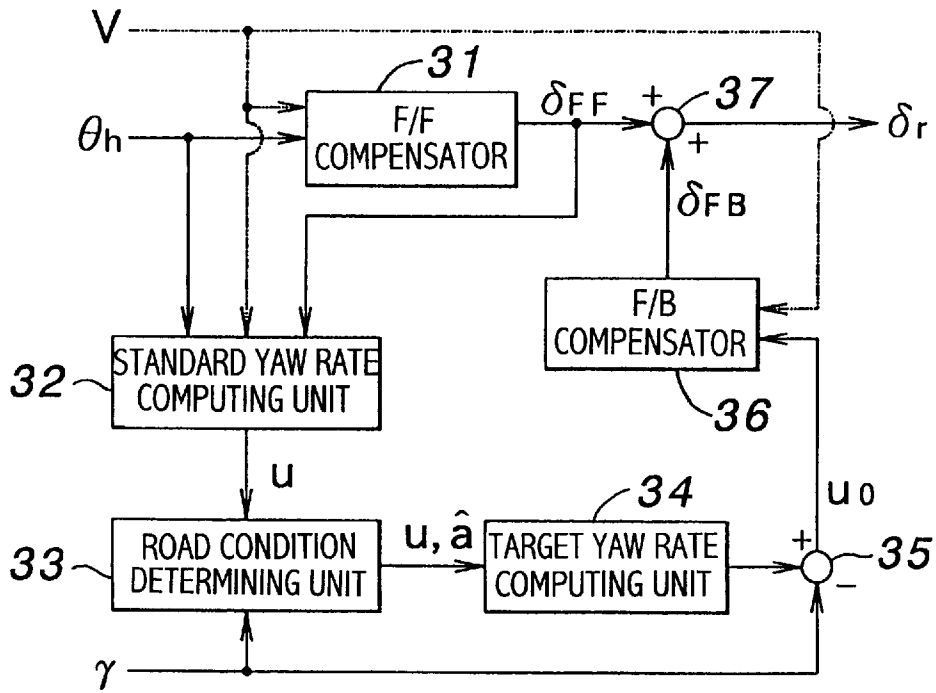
V

31

F/F COMPENSATOR

$\delta_{FF}$

+

37

+

$\delta_r$

$\theta_h$

$\delta_{FB}$

F/B COMPENSATOR

36

32

STANDARD YAW RATE COMPUTING UNIT

u

$u_0$

34

33

ROAD CONDITION DETERMINING UNIT

u, $\hat{a}$

TARGET YAW RATE COMPUTING UNIT

+

35

−

$\gamma$